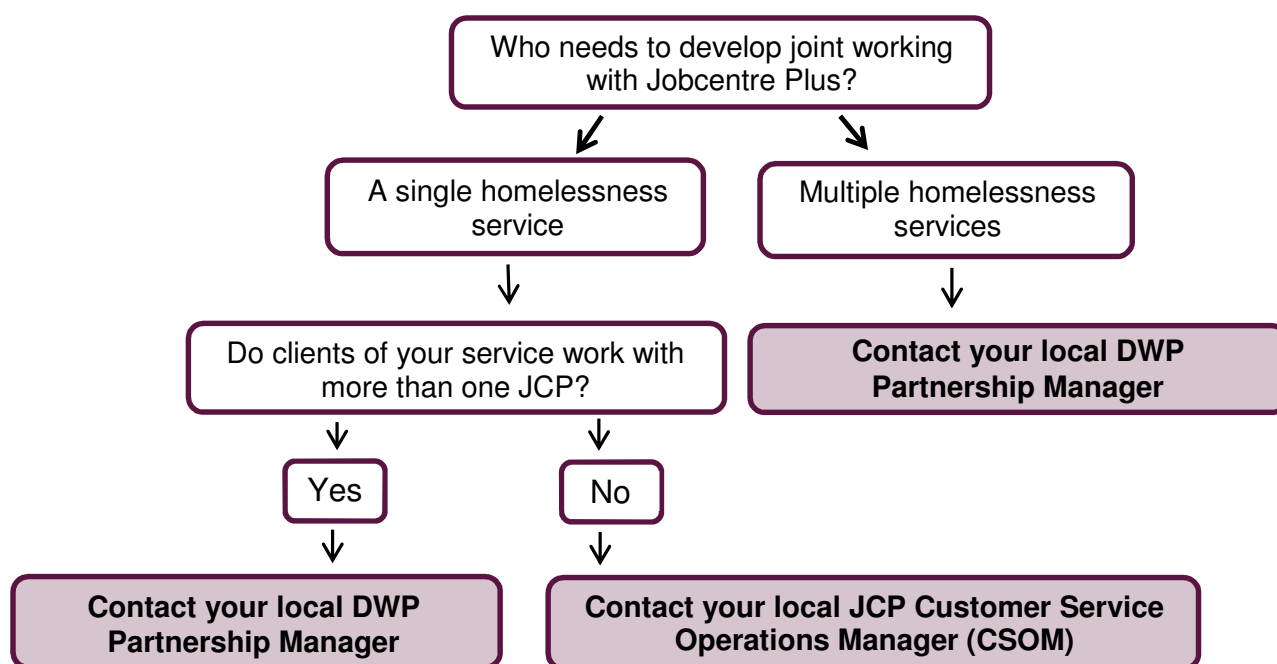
Who needs to develop joint working with Jobcentre Plus?

A single homelessness service

Multiple homelessness services

Do clients of your service work with more than one JCP?

**Contact your local DWP Partnership Manager**

Yes

No

**Contact your local DWP Partnership Manager**

**Contact your local JCP Customer Service Operations Manager (CSOM)**